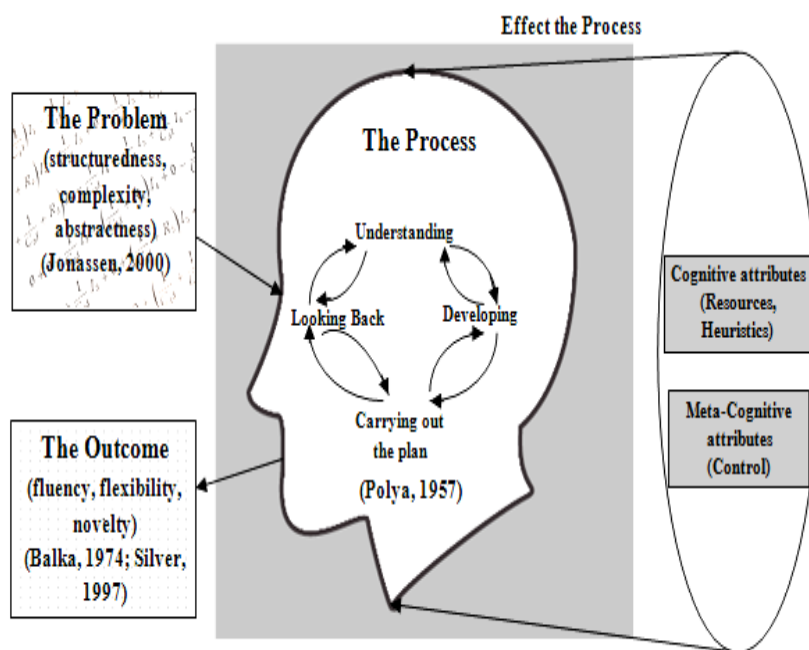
Effect the Process

The Problem
(structuredness, complexity, abstractness)
(Jonassen, 2000)

The Process

Understanding

Looking Back

Developing

Carrying out the plan

(Polya, 1957)

The Outcome
(fluency, flexibility, novelty)
(Balka, 1974; Silver, 1997)

Cognitive attributes
(Resources, Heuristics)

Meta-Cognitive attributes
(Control)